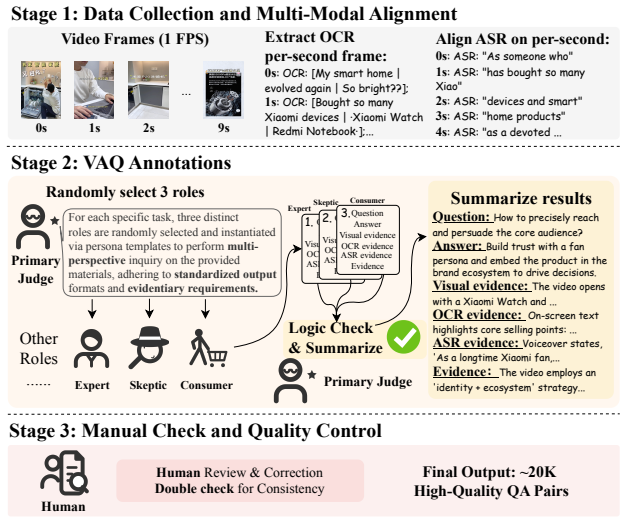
Stage 1: Data Collection and Multi-Modal Alignment

Video Frames (1 FPS)

0s 1s 2s ... 9s

Extract OCR per-second frame:

0s: OCR: [My smart home | evolved again | So bright??];
1s: OCR: [Bought so many Xiaomi devices | ·Xiaomi Watch | Redmi Notebook·];...

Align ASR on per-second:

0s: ASR: "As someone who"
1s: ASR: "has bought so many Xiao"
2s: ASR: "devices and smart"
3s: ASR: "home products"
4s: ASR: "as a devoted ...

Stage 2: VAQ Annotations

Randomly select 3 roles

Primary Judge

For each specific task, three distinct roles are randomly selected and instantiated via persona templates to perform multi-perspective inquiry on the provided materials, adhering to standardized output formats and evidentiary requirements.

Other Roles

......

Expert Skeptic Consumer

Expert Skeptic Consumer
1. Visu OCR ASR
2. Visu OCR ASR
3. Question Answer Visual evidence OCR evidence ASR evidence Evidence

Logic Check & Summarize

Primary Judge

Summarize results

Question: How to precisely reach and persuade the core audience?
Answer: Build trust with a fan persona and embed the product in the brand ecosystem to drive decisions.
Visual evidence: The video opens with a Xiaomi Watch and ...
OCR evidence: On-screen text highlights core selling points: ...
ASR evidence: Voiceover states, 'As a longtime Xiaomi fan,...
Evidence: The video employs an 'identity + ecosystem' strategy...

Stage 3: Manual Check and Quality Control

Human

Human Review & Correction
Double check for Consistency

Final Output: ~20K
High-Quality QA Pairs